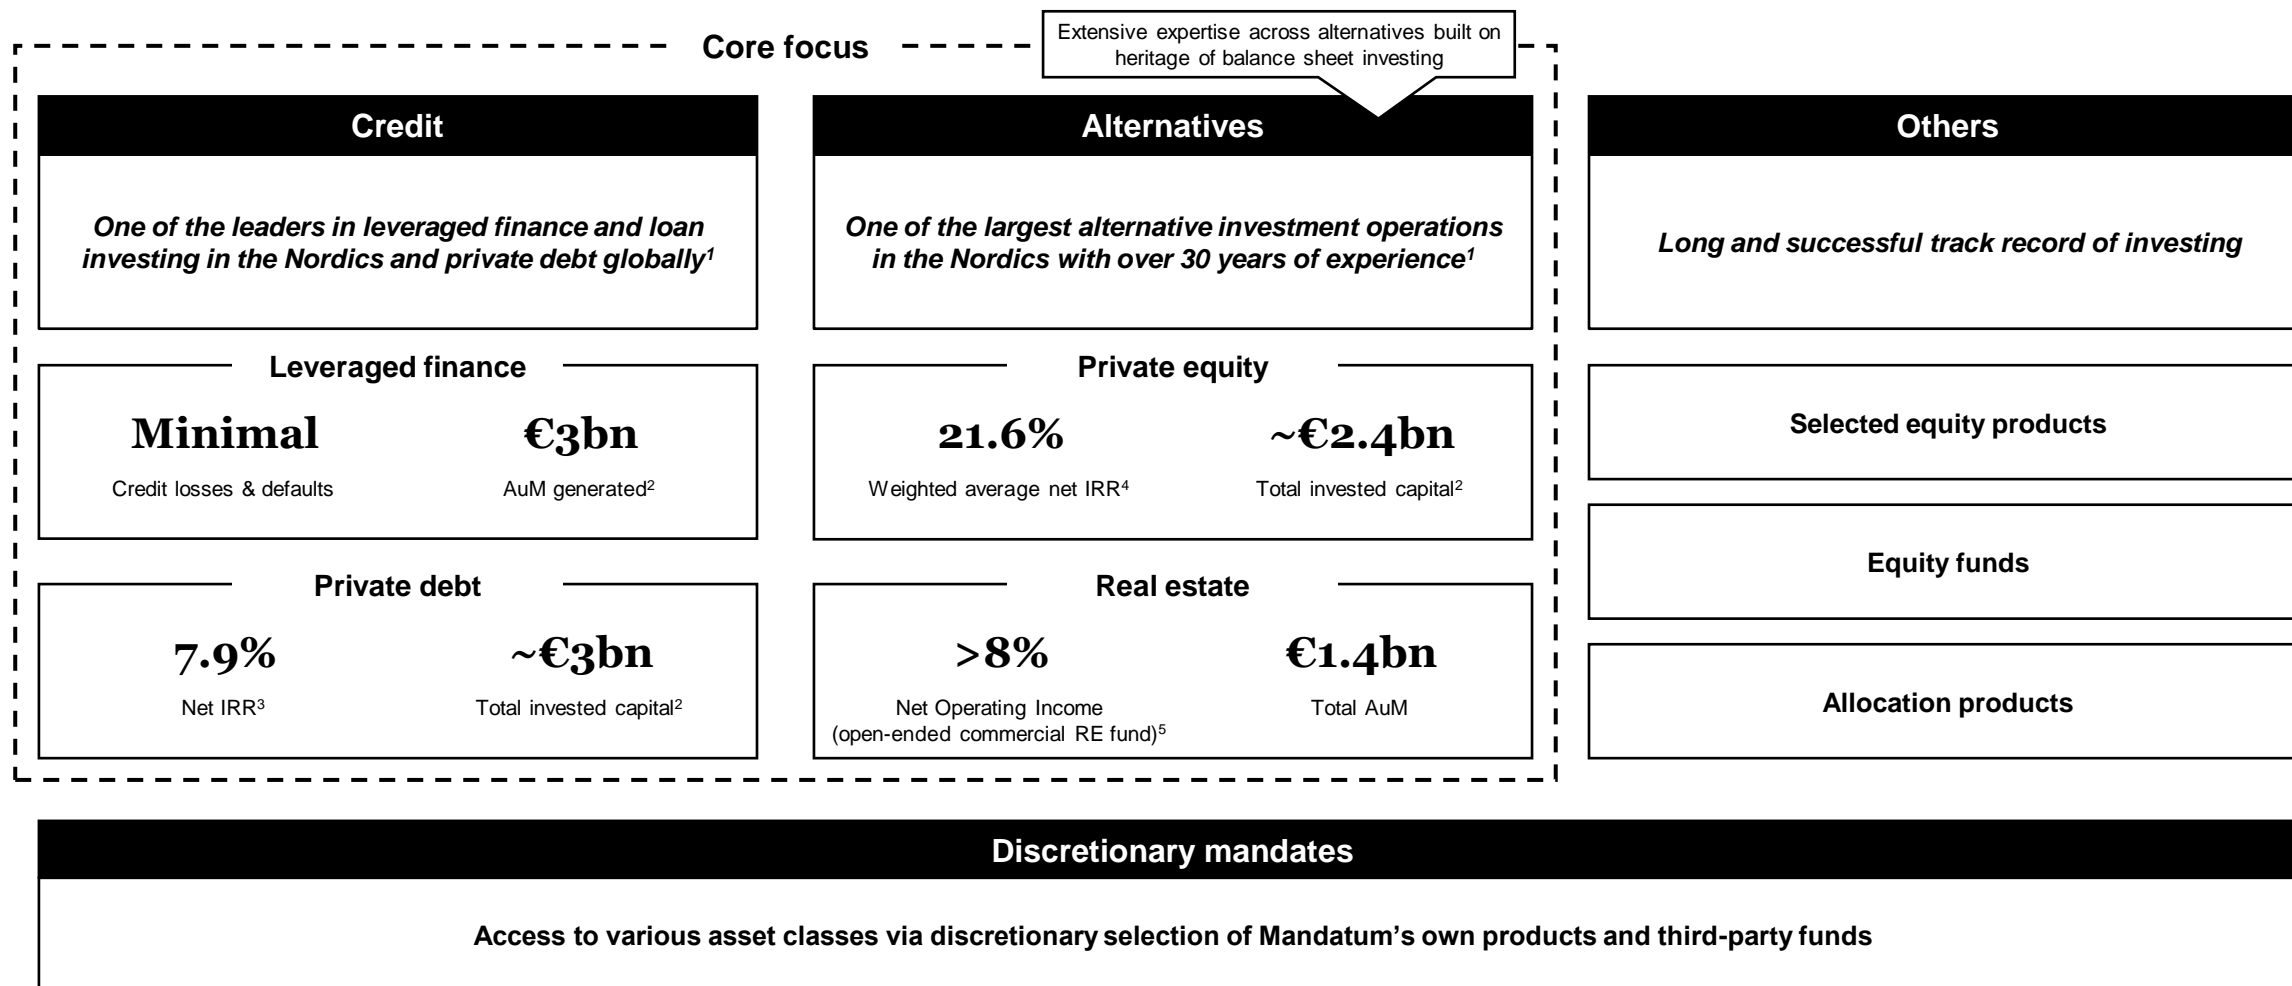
Core focus

Extensive expertise across alternatives built on heritage of balance sheet investing

Credit

One of the leaders in leveraged finance and loan investing in the Nordics and private debt globally$^{1}$

Leveraged finance

Minimal
Credit losses & defaults

€3bn
AuM generated$^{2}$

Private debt

7.9%
Net IRR$^{3}$

~€3bn
Total invested capital$^{2}$

Alternatives

One of the largest alternative investment operations in the Nordics with over 30 years of experience$^{1}$

Private equity

21.6%
Weighted average net IRR$^{4}$

~€2.4bn
Total invested capital$^{2}$

Real estate

>8%
Net Operating Income (open-ended commercial RE fund)$^{5}$

€1.4bn
Total AuM

Others

Long and successful track record of investing

Selected equity products

Equity funds

Allocation products

Discretionary mandates

Access to various asset classes via discretionary selection of Mandatum's own products and third-party funds